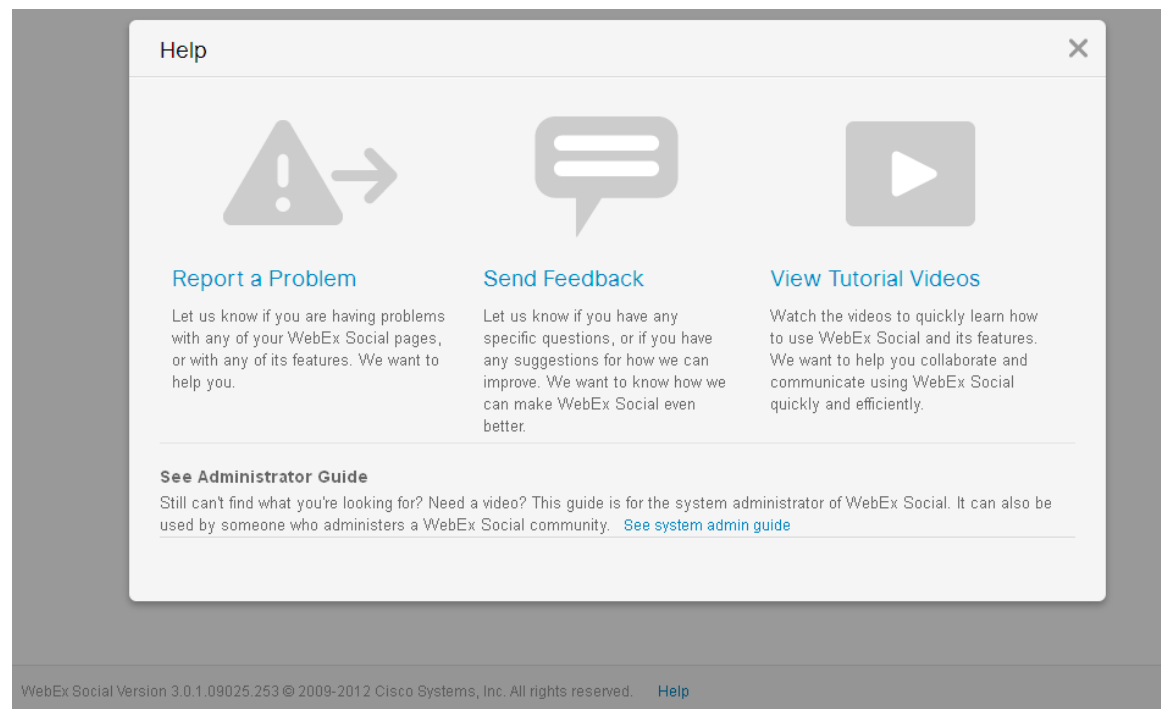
Help

×

Report a Problem

Let us know if you are having problems with any of your WebEx Social pages, or with any of its features. We want to help you.

Send Feedback

Let us know if you have any specific questions, or if you have any suggestions for how we can improve. We want to know how we can make WebEx Social even better.

View Tutorial Videos

Watch the videos to quickly learn how to use WebEx Social and its features. We want to help you collaborate and communicate using WebEx Social quickly and efficiently.

See Administrator Guide

Still can't find what you're looking for? Need a video? This guide is for the system administrator of WebEx Social. It can also be used by someone who administers a WebEx Social community. See system admin guide

WebEx Social Version 3.0.1.09025.253 © 2009-2012 Cisco Systems, Inc. All rights reserved. Help